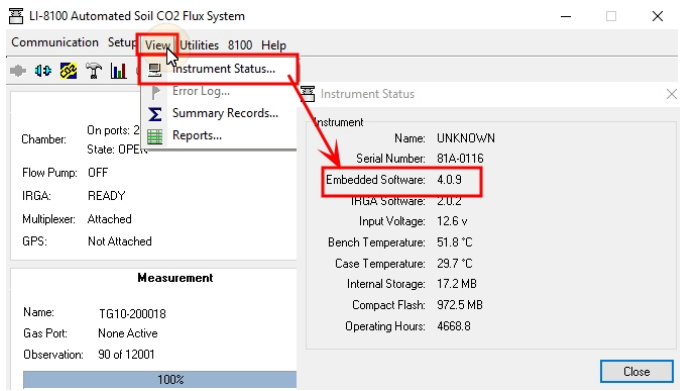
LI-8100 Automated Soil CO2 Flux System

Communication Setup View Utilities 8100 Help

Instrument Status...
Error Log...
Summary Records...
Reports...

Chamber: On ports: 2
State: OPEN
Flow Pump: OFF
IRGA: READY
Multiplexer: Attached
GPS: Not Attached

Measurement

Name: TG10-200018
Gas Port: None Active
Observation: 90 of 12001

100%

Instrument Status

Instrument

| | |
|---|---|
| Name: | UNKNOWN |
| Serial Number: | 81A-0116 |
| Embedded Software: | 4.0.9 |
| IRGA Software: | 2.0.2 |
| Input Voltage: | 12.6 v |
| Bench Temperature: | 51.8 °C |
| Case Temperature: | 29.7 °C |
| Internal Storage: | 17.2 MB |
| Compact Flash: | 972.5 MB |
| Operating Hours: | 4668.8 |

Close